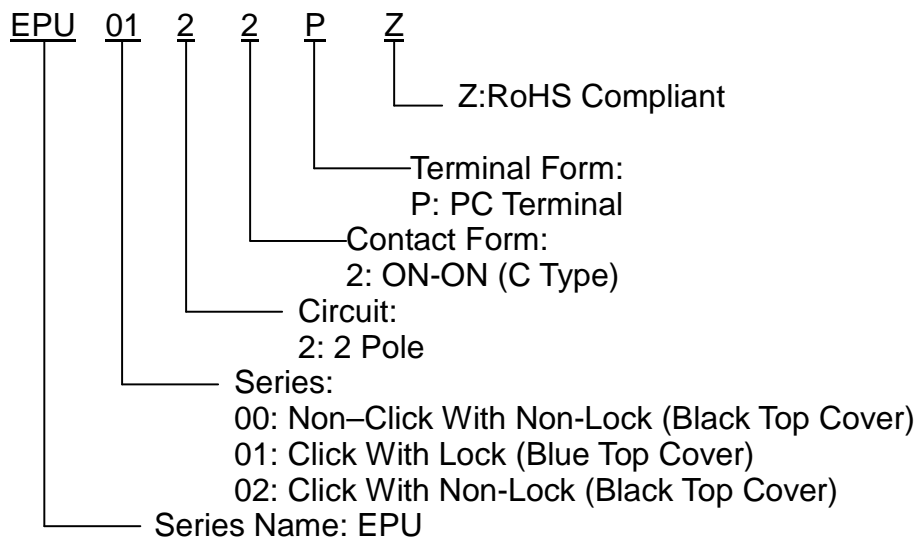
EPU 01 2 2 P Z

Z:RoHS Compliant

Terminal Form:
P: PC Terminal

Contact Form:
2: ON-ON (C Type)

Circuit:
2: 2 Pole

Series:
00: Non–Click With Non-Lock (Black Top Cover)
01: Click With Lock (Blue Top Cover)
02: Click With Non-Lock (Black Top Cover)

Series Name: EPU